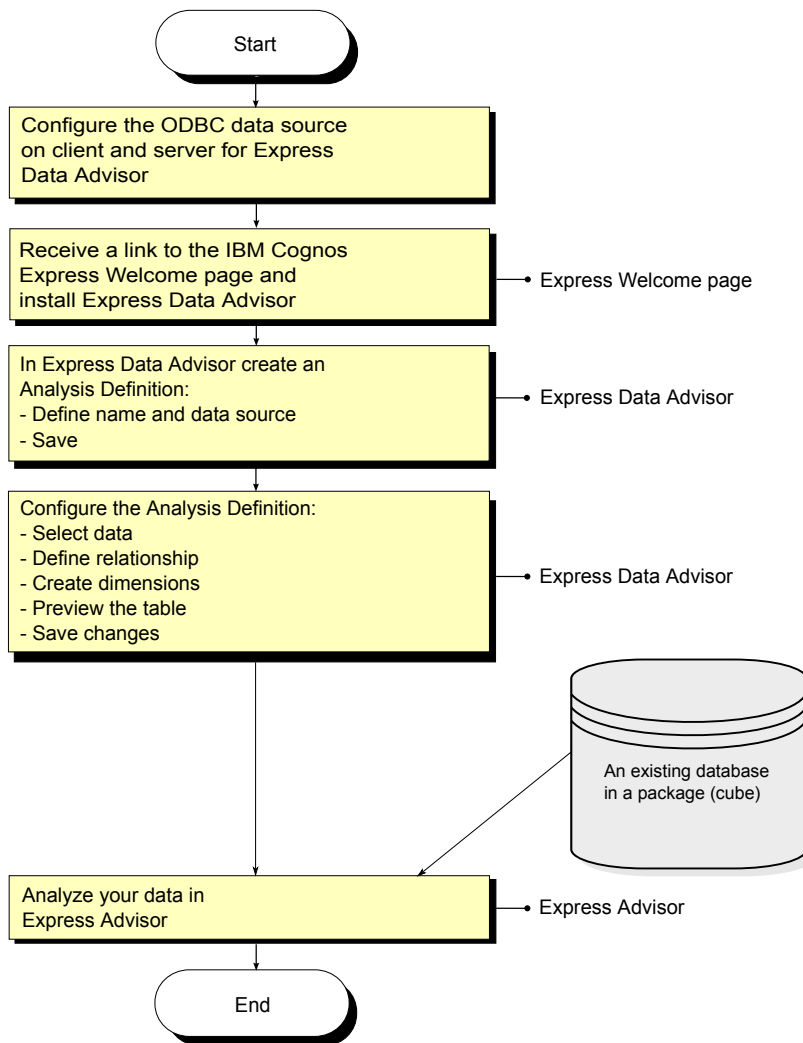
Start

Configure the ODBC data source on client and server for Express Data Advisor

Receive a link to the IBM Cognos Express Welcome page and install Express Data Advisor

Express Welcome page

In Express Data Advisor create an Analysis Definition:
- Define name and data source
- Save

Express Data Advisor

Configure the Analysis Definition:
- Select data
- Define relationship
- Create dimensions
- Preview the table
- Save changes

Express Data Advisor

An existing database in a package (cube)

Analyze your data in Express Advisor

Express Advisor

End